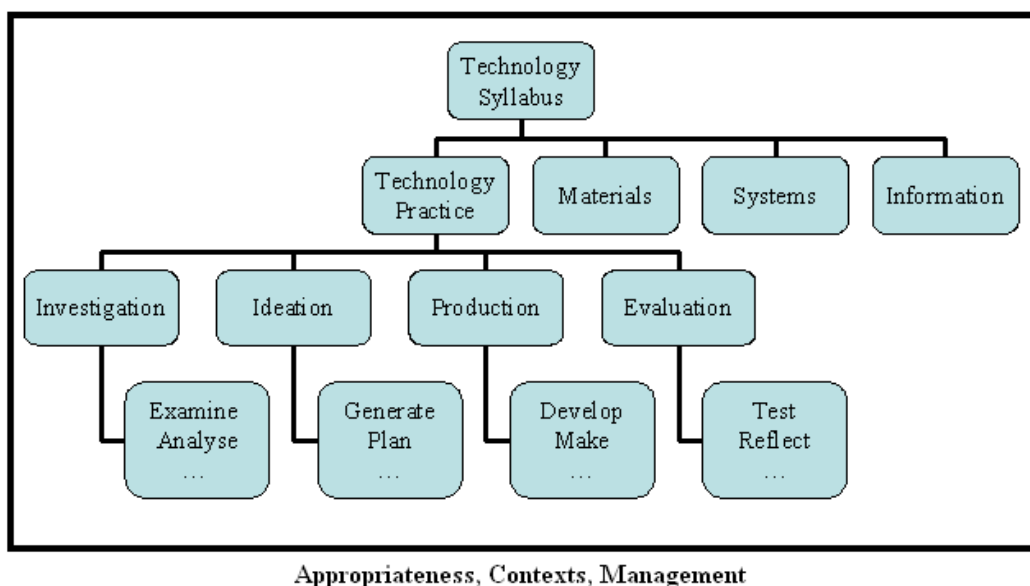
Technology Syllabus

Technology Practice

Materials

Systems

Information

Investigation

Ideation

Production

Evaluation

Examine
Analyse
...

Generate
Plan
...

Develop
Make
...

Test
Reflect
...

Appropriateness, Contexts, Management